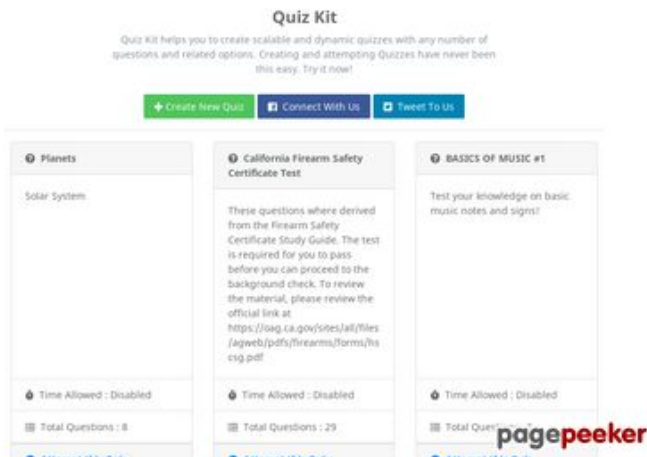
Quiz Kit

Quiz Kit helps you to create scalable and dynamic quizzes with any number of questions and related options. Creating and attempting Quizzes have never been this easy. Try it now!

+ Create New Quiz | Connect With Us | Tweet To Us

Planets

Solar System

Time Allowed : Disabled

Total Questions : 8

California Firearm Safety Certificate Test

These questions where derived from the Firearm Safety Certificate Study Guide. The test is required for you to pass before you can proceed to the background check. To review the material, please review the official link at https://oag.ca.gov/sites/all/files/agweb/pdfs/firearms/forms/hscsg.pdf

Time Allowed : Disabled

Total Questions : 29

BASICS OF MUSIC #1

Test your knowledge on basic music notes and signs!

Time Allowed : Disabled

Total Ques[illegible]

pagepeeker